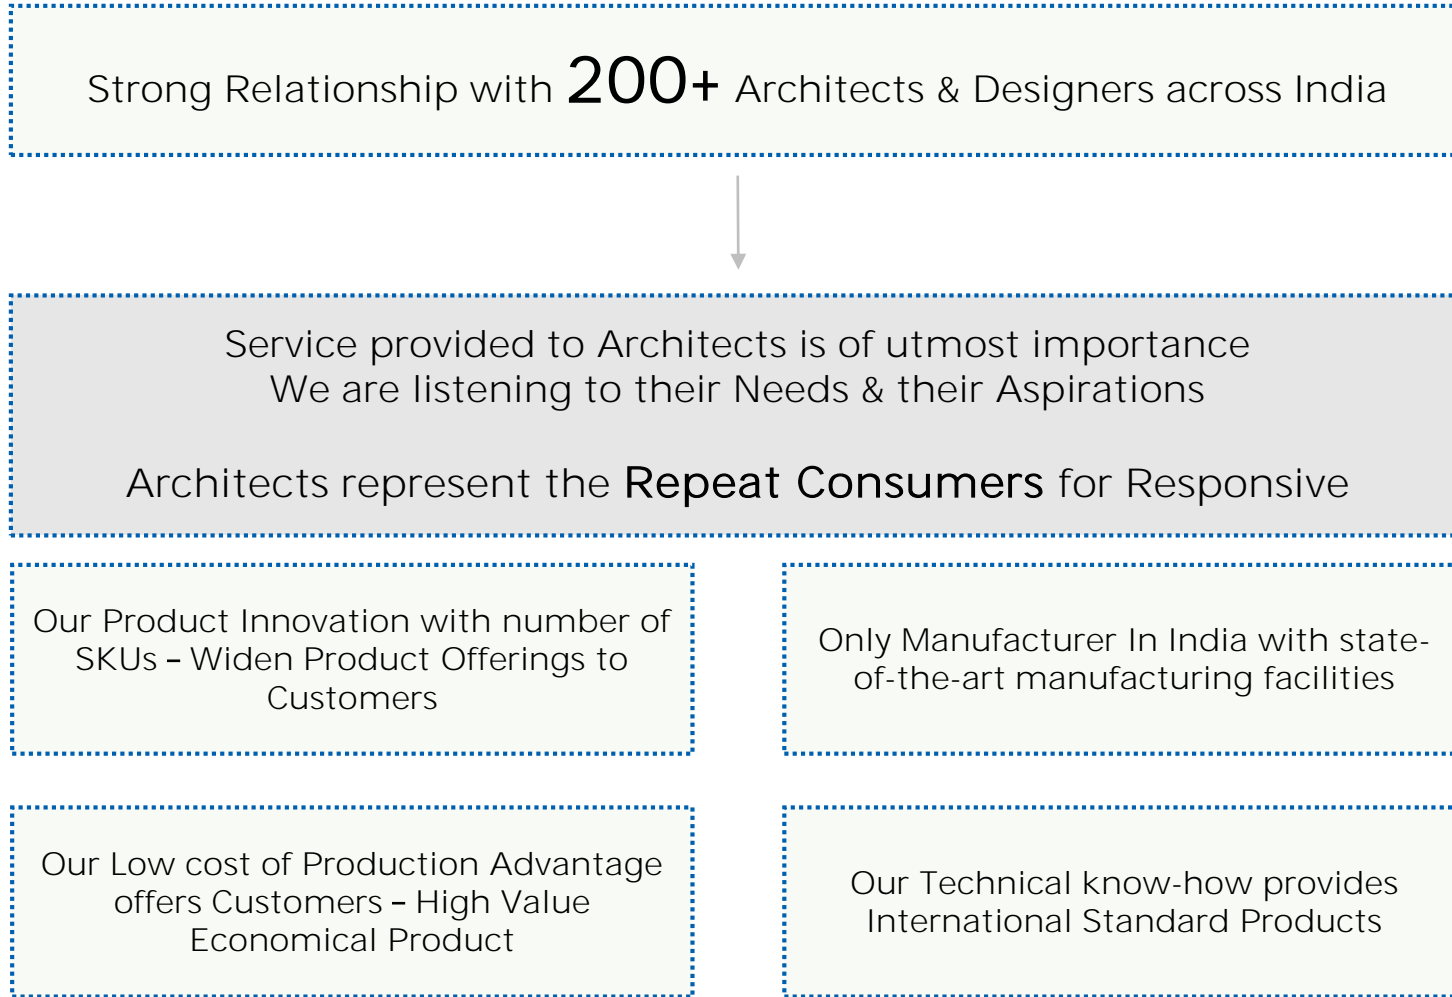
Strong Relationship with 200+ Architects & Designers across India

Service provided to Architects is of utmost importance
We are listening to their Needs & their Aspirations

Architects represent the Repeat Consumers for Responsive

Our Product Innovation with number of SKUs – Widen Product Offerings to Customers

Only Manufacturer In India with state-of-the-art manufacturing facilities

Our Low cost of Production Advantage offers Customers – High Value Economical Product

Our Technical know-how provides International Standard Products